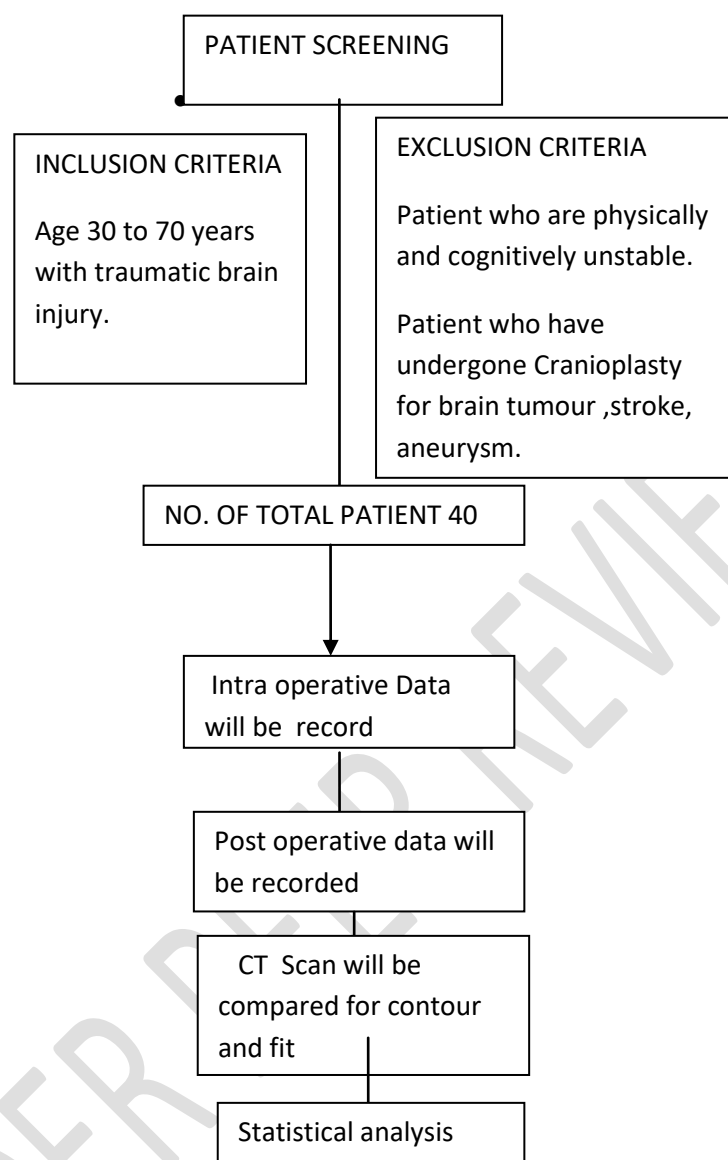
PATIENT SCREENING

INCLUSION CRITERIA

Age 30 to 70 years with traumatic brain injury.

EXCLUSION CRITERIA

Patient who are physically and cognitively unstable.

Patient who have undergone Cranioplasty for brain tumour ,stroke, aneurysm.

NO. OF TOTAL PATIENT 40

Intra operative Data will be record

Post operative data will be recorded

CT Scan will be compared for contour and fit

Statistical analysis

PEER REVIEW